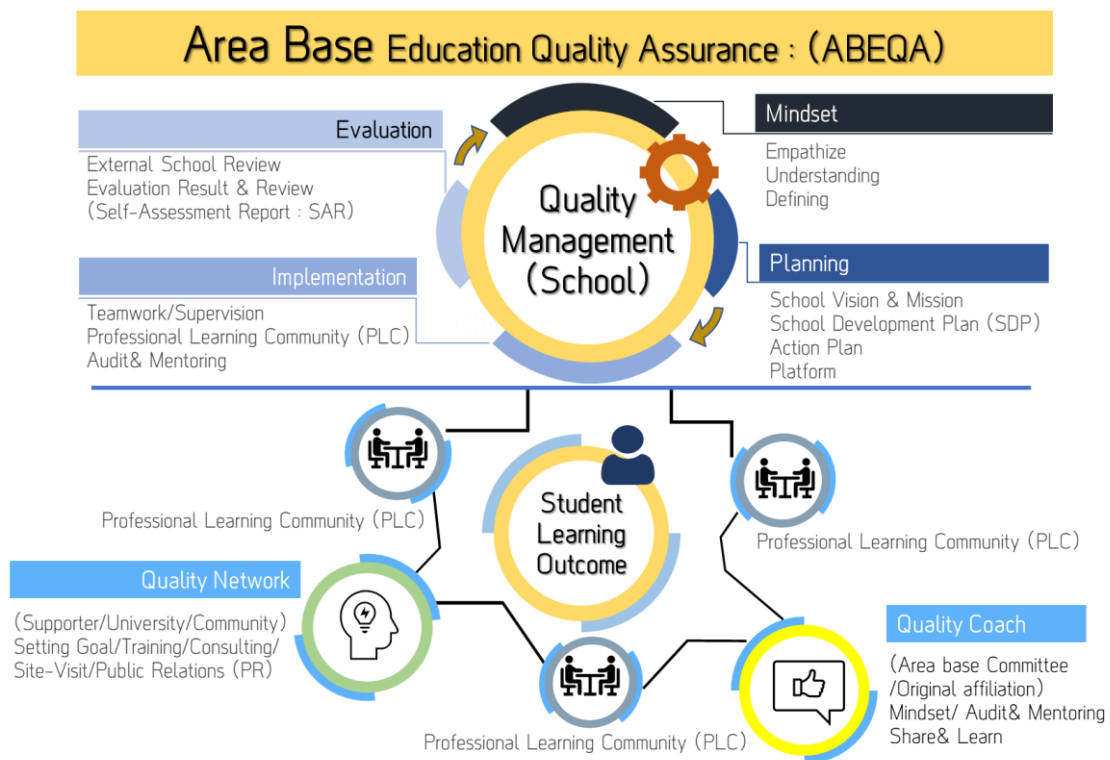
Area Base Education Quality Assurance : (ABEQA)

Evaluation

External School Review
Evaluation Result & Review
(Self-Assessment Report : SAR)

Quality Management (School)

Mindset

Empathize
Understanding
Defining

Planning

School Vision & Mission
School Development Plan (SDP)
Action Plan
Platform

Implementation

Teamwork/Supervision
Professional Learning Community (PLC)
Audit& Mentoring

Professional Learning Community (PLC)

Student Learning Outcome

Professional Learning Community (PLC)

Quality Network

(Supporter/University/Community)
Setting Goal/Training/Consulting/
Site-Visit/Public Relations (PR)

Quality Coach

(Area base Committee
/Original affiliation)
Mindset/ Audit& Mentoring
Share& Learn

Professional Learning Community (PLC)